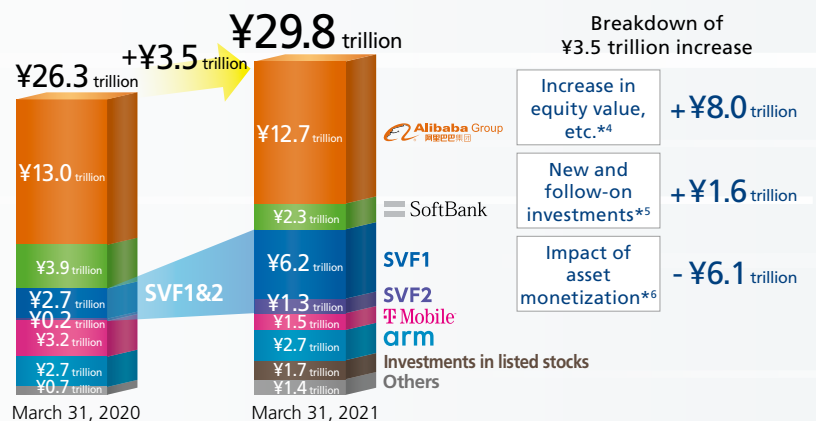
¥26.3 trillion

+¥3.5 trillion

¥29.8 trillion

¥13.0 trillion
¥3.9 trillion
¥2.7 trillion
¥0.2 trillion
¥3.2 trillion
¥2.7 trillion
¥0.7 trillion

March 31, 2020

SVF1&2

¥12.7 trillion
¥2.3 trillion
¥6.2 trillion
¥1.3 trillion
¥1.5 trillion
¥2.7 trillion
¥1.7 trillion
¥1.4 trillion

March 31, 2021

Alibaba Group
阿里巴巴集团
SoftBank
SVF1
SVF2
T Mobile
arm
Investments in listed stocks
Others

Breakdown of ¥3.5 trillion increase

Increase in equity value, etc.*4 +¥8.0 trillion

New and follow-on investments*5 +¥1.6 trillion

Impact of asset monetization*6 - ¥6.1 trillion